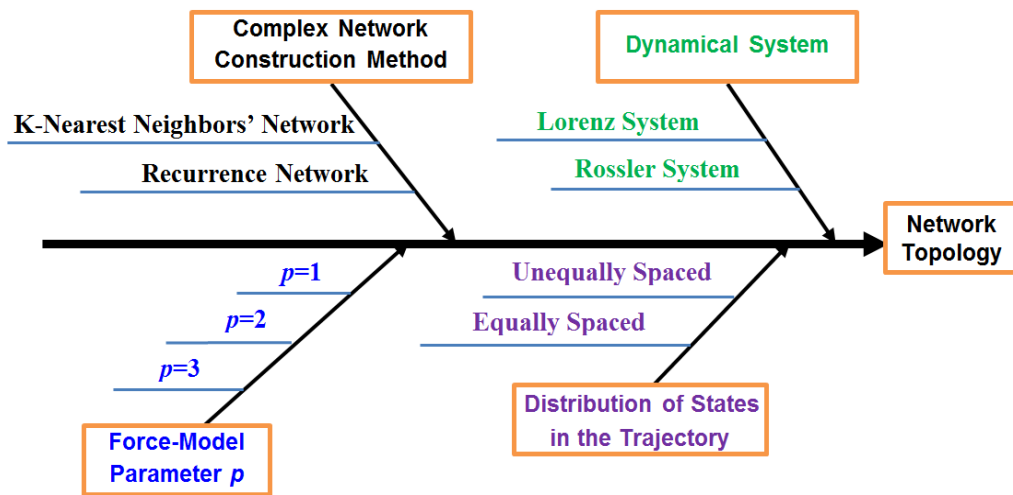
Complex Network Construction Method

Dynamical System

K-Nearest Neighbors' Network

Recurrence Network

Lorenz System

Rossler System

Network Topology

$p$=1

$p$=2

$p$=3

Unequally Spaced

Equally Spaced

Force-Model Parameter $p$

Distribution of States in the Trajectory